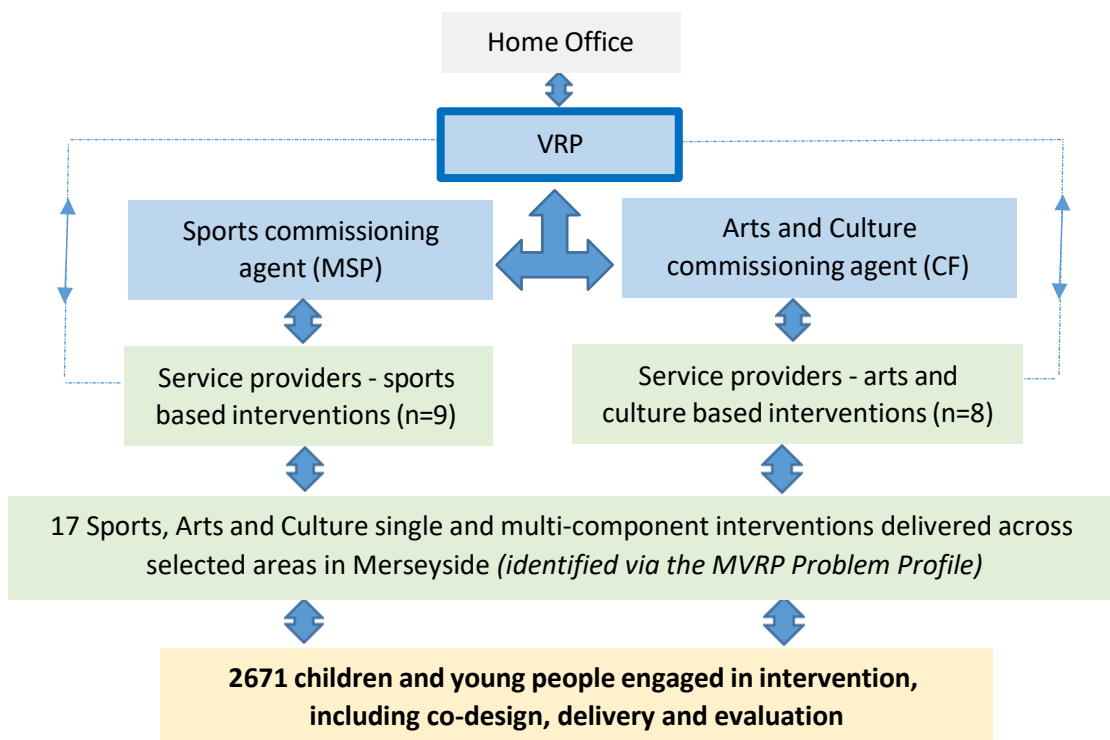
Home Office

VRP

Sports commissioning agent (MSP)

Arts and Culture commissioning agent (CF)

Service providers - sports based interventions (n=9)

Service providers - arts and culture based interventions (n=8)

17 Sports, Arts and Culture single and multi-component interventions delivered across selected areas in Merseyside *(identified via the MVRP Problem Profile)*

**2671 children and young people engaged in intervention, including co-design, delivery and evaluation**